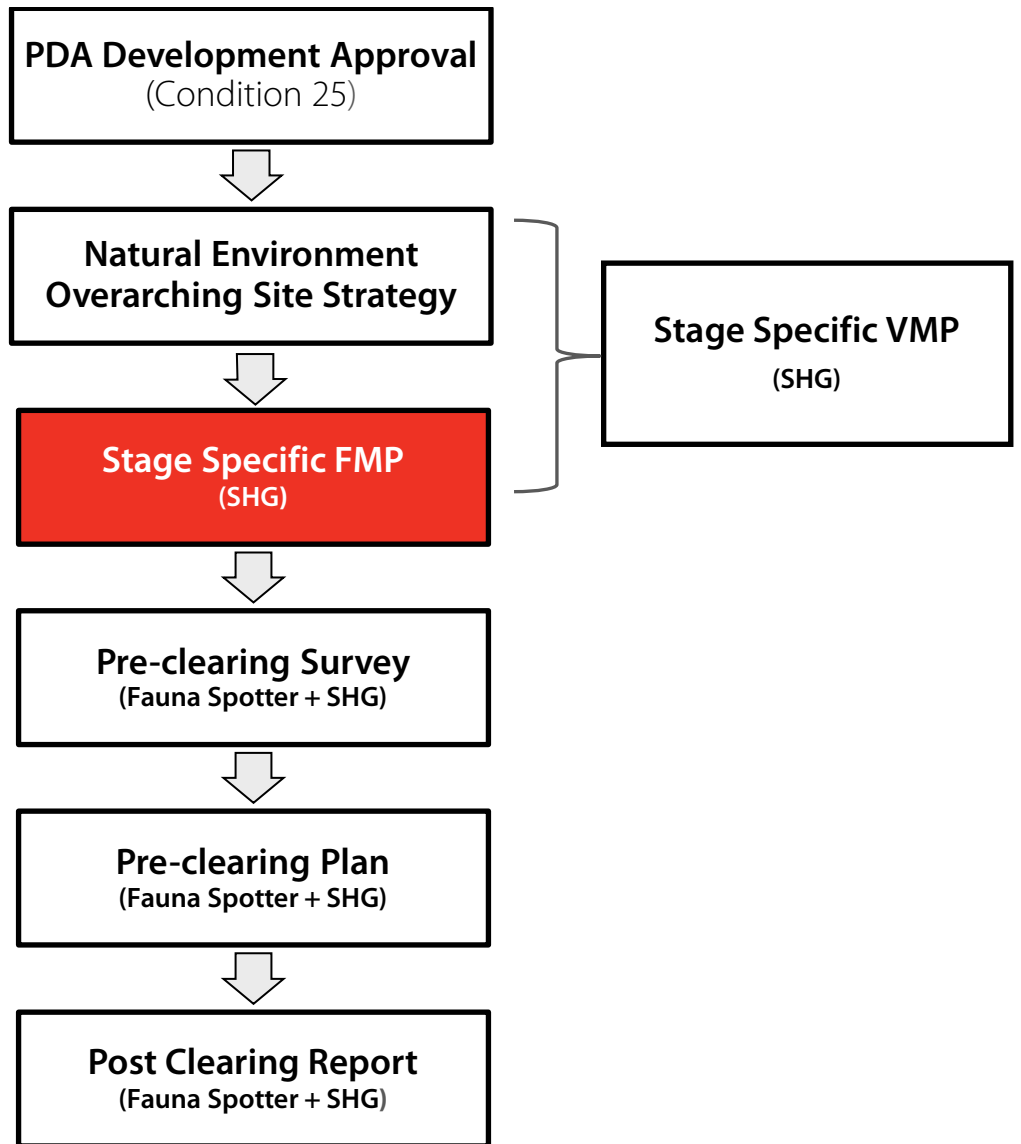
PDA Development Approval
(Condition 25)

Natural Environment Overarching Site Strategy

Stage Specific FMP
(SHG)

Stage Specific VMP
(SHG)

Pre-clearing Survey
(Fauna Spotter + SHG)

Pre-clearing Plan
(Fauna Spotter + SHG)

Post Clearing Report
(Fauna Spotter + SHG)